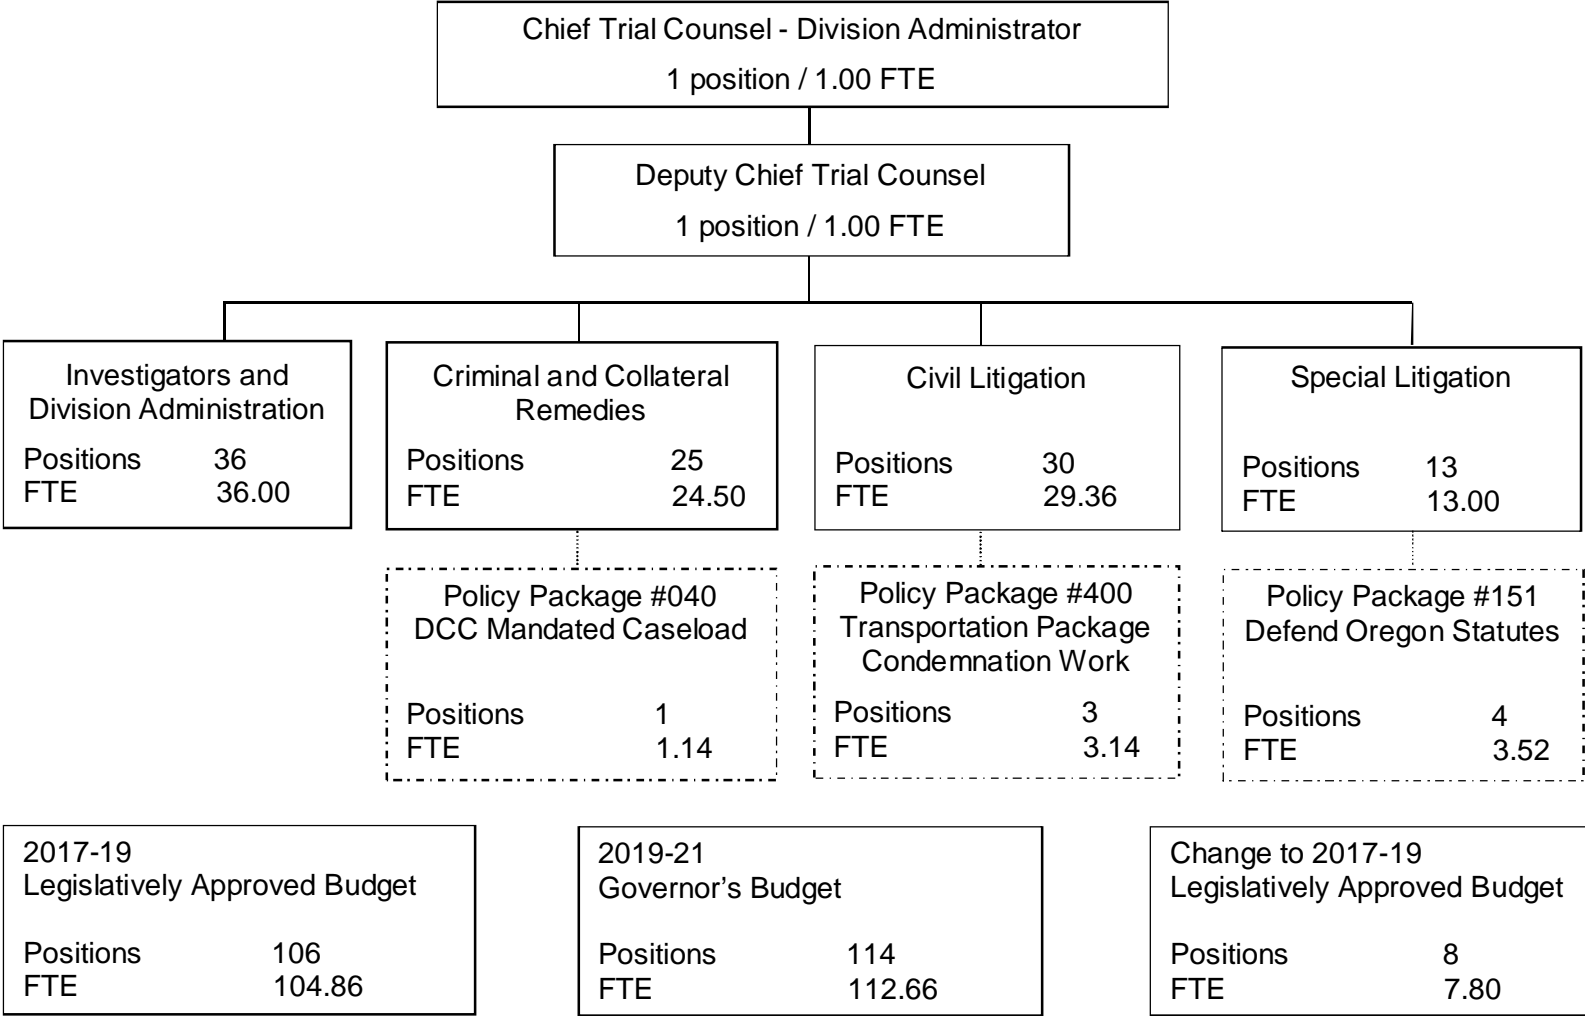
Chief Trial Counsel - Division Administrator
1 position / 1.00 FTE

Deputy Chief Trial Counsel
1 position / 1.00 FTE

Investigators and Division Administration
Positions 36
FTE 36.00

Criminal and Collateral Remedies
Positions 25
FTE 24.50

Civil Litigation
Positions 30
FTE 29.36

Special Litigation
Positions 13
FTE 13.00

Policy Package #040
DCC Mandated Caseload
Positions 1
FTE 1.14

Policy Package #400
Transportation Package
Condemnation Work
Positions 3
FTE 3.14

Policy Package #151
Defend Oregon Statutes
Positions 4
FTE 3.52

2017-19
Legislatively Approved Budget
Positions 106
FTE 104.86

2019-21
Governor's Budget
Positions 114
FTE 112.66

Change to 2017-19
Legislatively Approved Budget
Positions 8
FTE 7.80